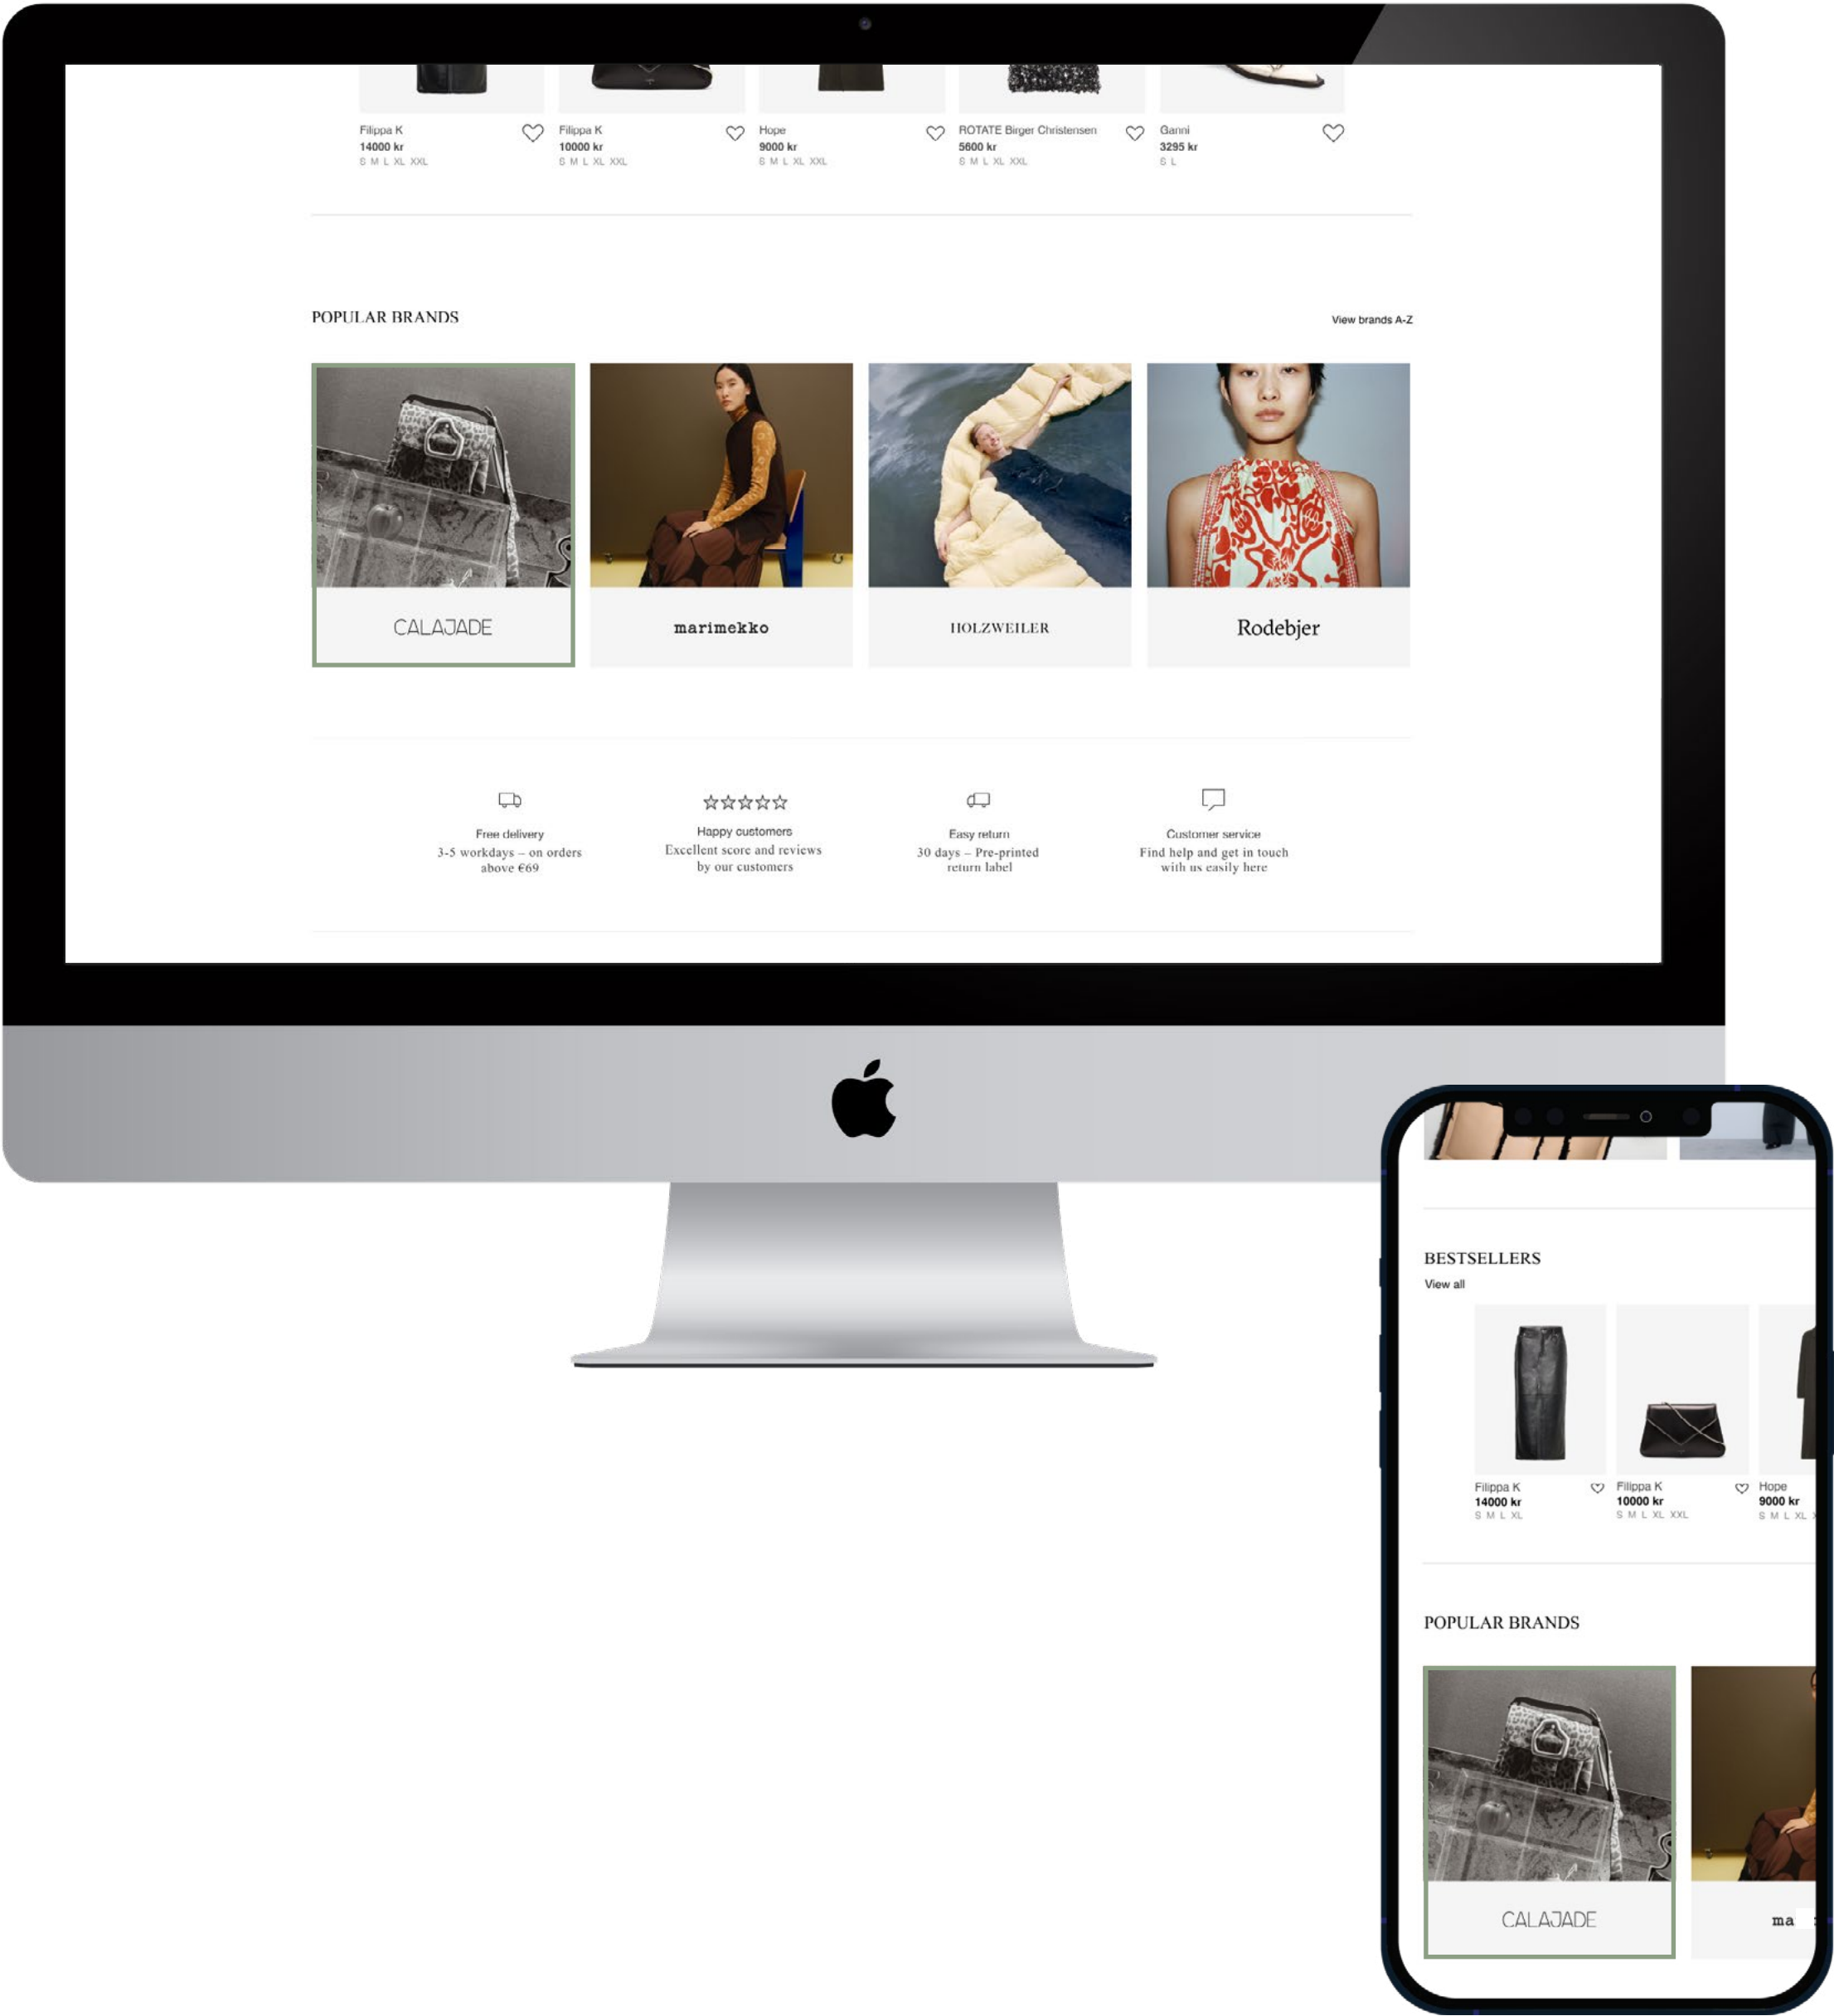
Filippa K
14000 kr
S M L XL XXL

Filippa K
10000 kr
S M L XL XXL

Hope
9000 kr
S M L XL XXL

ROTATE Birger Christensen
5600 kr
S M L XL XXL

Ganni
3295 kr
S L

POPULAR BRANDS

View brands A-Z

CALAJADE

marimekko

HOLZWEILER

Rodebjer

Free delivery
3-5 workdays – on orders above €69

Happy customers
Excellent score and reviews by our customers

Easy return
30 days – Pre-printed return label

Customer service
Find help and get in touch with us easily here

BESTSELLERS
View all

Filippa K
14000 kr
S M L XL

Filippa K
10000 kr
S M L XL XXL

Hope
9000 kr
S M L XL

POPULAR BRANDS

CALAJADE

ma